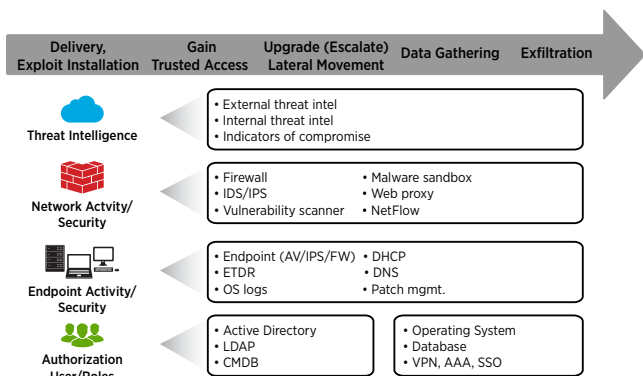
Delivery, Exploit Installation

Gain Trusted Access

Upgrade (Escalate) Lateral Movement

Data Gathering

Exfiltration

Threat Intelligence

• External threat intel
• Internal threat intel
• Indicators of compromise

Network Actvity/ Security

• Firewall
• IDS/IPS
• Vulnerability scanner

• Malware sandbox
• Web proxy
• NetFlow

Endpoint Activity/ Security

• Endpoint (AV/IPS/FW)
• ETDR
• OS logs

• DHCP
• DNS
• Patch mgmt.

Authorization User/Roles

• Active Directory
• LDAP
• CMDB

• Operating System
• Database
• VPN, AAA, SSO